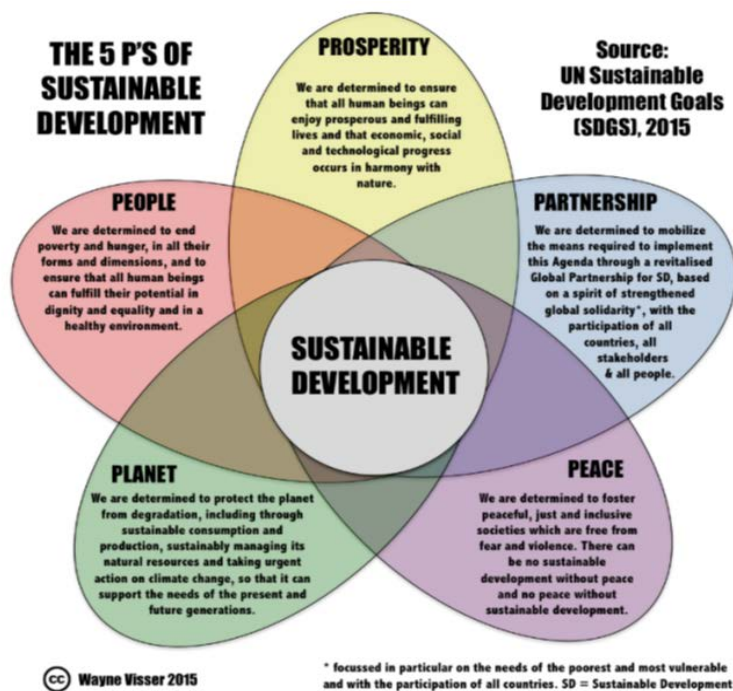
THE 5 P'S OF SUSTAINABLE DEVELOPMENT

PROSPERITY

We are determined to ensure that all human beings can enjoy prosperous and fulfilling lives and that economic, social and technological progress occurs in harmony with nature.

Source: UN Sustainable Development Goals (SDGS), 2015

PEOPLE

We are determined to end poverty and hunger, in all their forms and dimensions, and to ensure that all human beings can fulfill their potential in dignity and equality and in a healthy environment.

PARTNERSHIP

We are determined to mobilize the means required to implement this Agenda through a revitalised Global Partnership for SD, based on a spirit of strengthened global solidarity*, with the participation of all countries, all stakeholders & all people.

SUSTAINABLE DEVELOPMENT

PLANET

We are determined to protect the planet from degradation, including through sustainable consumption and production, sustainably managing its natural resources and taking urgent action on climate change, so that it can support the needs of the present and future generations.

PEACE

We are determined to foster peaceful, just and inclusive societies which are free from fear and violence. There can be no sustainable development without peace and no peace without sustainable development.

cc Wayne Visser 2015

* focussed in particular on the needs of the poorest and most vulnerable and with the participation of all countries. SD = Sustainable Development